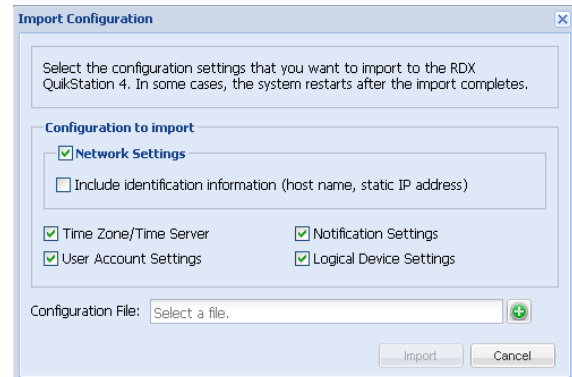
Import Configuration

Select the configuration settings that you want to import to the RDX QuikStation 4. In some cases, the system restarts after the import completes.

Configuration to import

Network Settings

Include identification information (host name, static IP address)

Time Zone/Time Server

Notification Settings

User Account Settings

Logical Device Settings

Configuration File: Select a file.

Import

Cancel